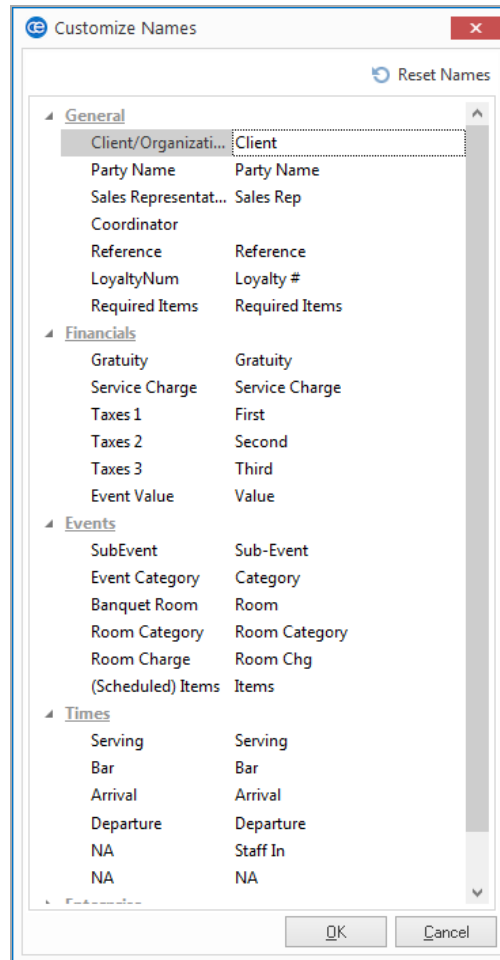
Customize Names

Reset Names

General

| Client/Organizati... | Client |
|---|---|
| Party Name | Party Name |
| Sales Representat... | Sales Rep |
| Coordinator | |
| Reference | Reference |
| LoyaltyNum | Loyalty # |
| Required Items | Required Items |

Financials

| Gratuity | Gratuity |
|---|---|
| Service Charge | Service Charge |
| Taxes 1 | First |
| Taxes 2 | Second |
| Taxes 3 | Third |
| Event Value | Value |

Events

| SubEvent | Sub-Event |
|---|---|
| Event Category | Category |
| Banquet Room | Room |
| Room Category | Room Category |
| Room Charge | Room Chg |
| (Scheduled) Items | Items |

Times

| Serving | Serving |
|---|---|
| Bar | Bar |
| Arrival | Arrival |
| Departure | Departure |
| NA | Staff In |
| NA | NA |

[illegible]

OK Cancel